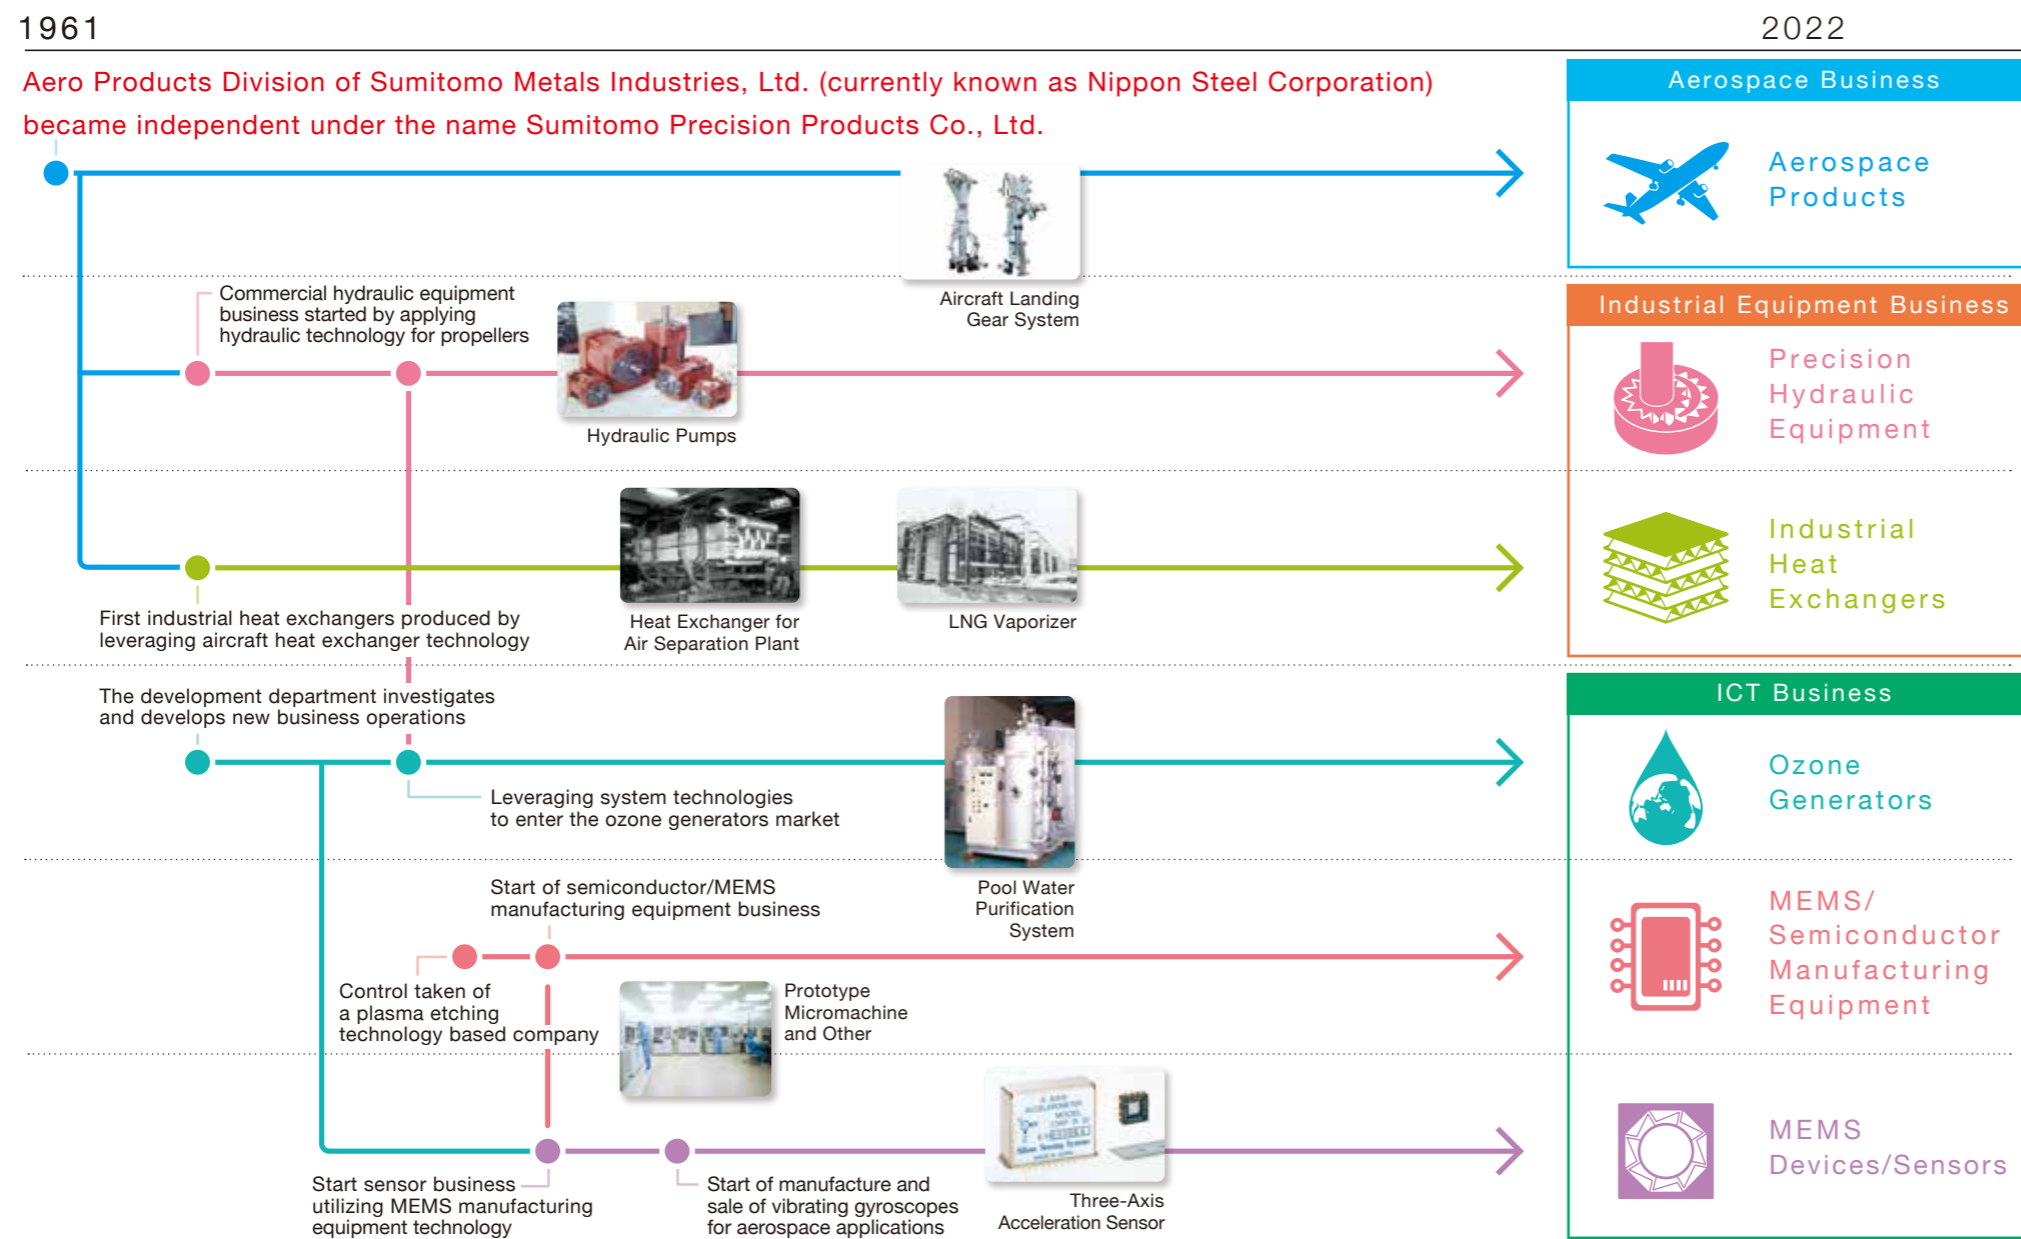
1961

2022

Aero Products Division of Sumitomo Metals Industries, Ltd. (currently known as Nippon Steel Corporation) became independent under the name Sumitomo Precision Products Co., Ltd.

Aerospace Business

Aerospace Products

Aircraft Landing Gear System

Commercial hydraulic equipment business started by applying hydraulic technology for propellers

Hydraulic Pumps

Industrial Equipment Business

Precision Hydraulic Equipment

First industrial heat exchangers produced by leveraging aircraft heat exchanger technology

Heat Exchanger for Air Separation Plant

LNG Vaporizer

Industrial Heat Exchangers

The development department investigates and develops new business operations

Leveraging system technologies to enter the ozone generators market

Pool Water Purification System

ICT Business

Ozone Generators

Start of semiconductor/MEMS manufacturing equipment business

Control taken of a plasma etching technology based company

Prototype Micromachine and Other

MEMS/ Semiconductor Manufacturing Equipment

Start sensor business utilizing MEMS manufacturing equipment technology

Start of manufacture and sale of vibrating gyroscopes for aerospace applications

Three-Axis Acceleration Sensor

MEMS Devices/Sensors